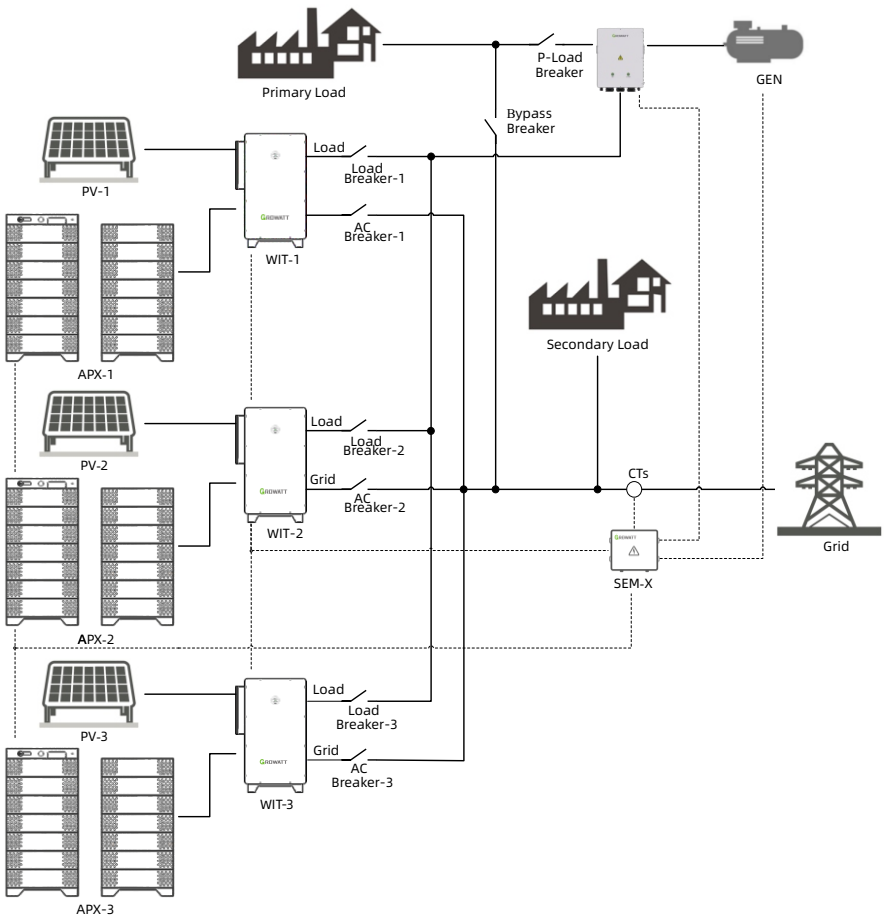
Primary Load

P-Load Breaker

GEN

Bypass Breaker

PV-1

Load

Load Breaker-1

AC Breaker-1

GROWATT

WIT-1

APX-1

Secondary Load

PV-2

Load

Load Breaker-2

Grid

AC Breaker-2

GROWATT

WIT-2

CTs

Grid

SEM-X

APX-2

PV-3

Load

Load Breaker-3

Grid

AC Breaker-3

GROWATT

WIT-3

APX-3